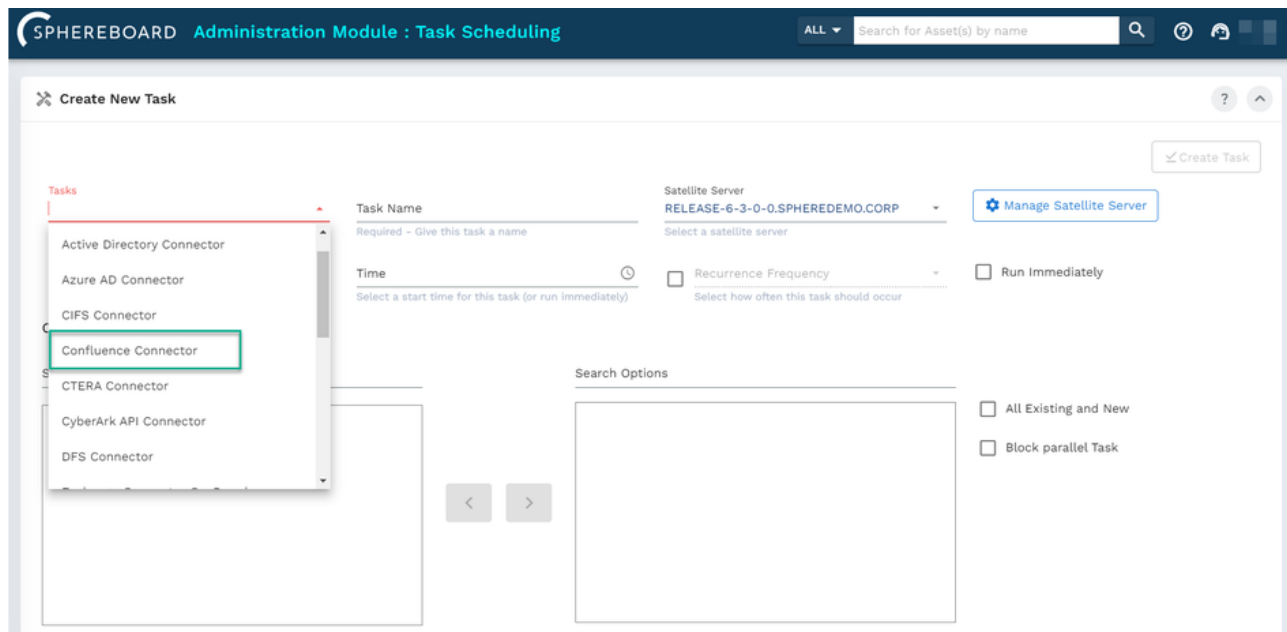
SPHEREBOARD Administration Module : Task Scheduling

ALL ▾ Search for Asset(s) by name

Create New Task

?

Create Task

Tasks

Active Directory Connector
Azure AD Connector
CIFS Connector
Confluence Connector
CTERA Connector
CyberArk API Connector
DFS Connector

Task Name
Required - Give this task a name

Satellite Server
RELEASE-6-3-0-0.SPHEREDEMO.CORP
Select a satellite server

Manage Satellite Server

Time
Select a start time for this task (or run immediately)

Recurrence Frequency
Select how often this task should occur

Run Immediately

Search Options

All Existing and New

Block parallel Task

<

>